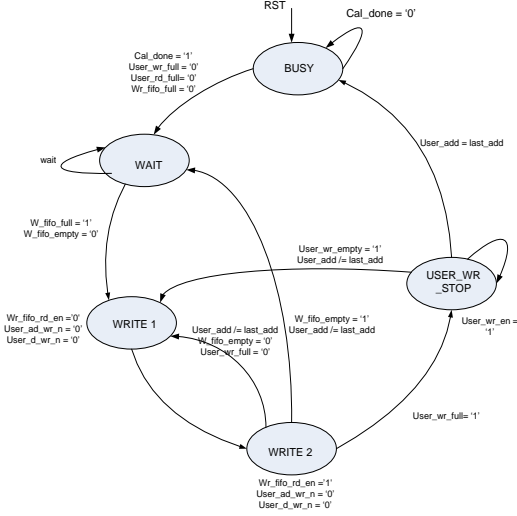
RST

Cal_done = '0'

Cal_done = '1'
User_wr_full = '0'
User_rd_full= '0'
Wr_fifo_full = '0'

BUSY

wait

WAIT

User_add = last_add

W_fifo_full = '1'
W_fifo_empty = '0'

User_wr_empty = '1'
User_add /= last_add

USER_WR _STOP

Wr_fifo_rd_en ='0'
User_ad_wr_n = '0'
User_d_wr_n = '0'

WRITE 1

User_add /= last_add
W_fifo_empty = '0'
User_wr_full = '0'

W_fifo_empty = '1'
User_add /= last_add

User_wr_en = '1'

User_wr_full= '1'

WRITE 2

Wr_fifo_rd_en ='1'
User_ad_wr_n = '0'
User_d_wr_n = '0'